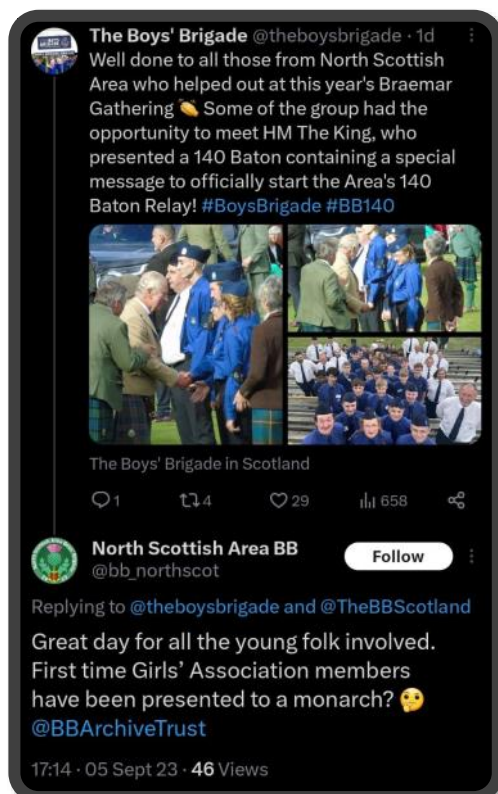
The Boys' Brigade @theboysbrigade · 1d
Well done to all those from North Scottish Area who helped out at this year's Braemar Gathering 👏 Some of the group had the opportunity to meet HM The King, who presented a 140 Baton containing a special message to officially start the Area's 140 Baton Relay! #BoysBrigade #BB140

The Boys' Brigade in Scotland

1 4 29 658

North Scottish Area BB
@bb_northscot
Follow

Replying to @theboysbrigade and @TheBBScotland

Great day for all the young folk involved. First time Girls' Association members have been presented to a monarch? 🤔 @BBArchiveTrust

17:14 · 05 Sept 23 · 46 Views